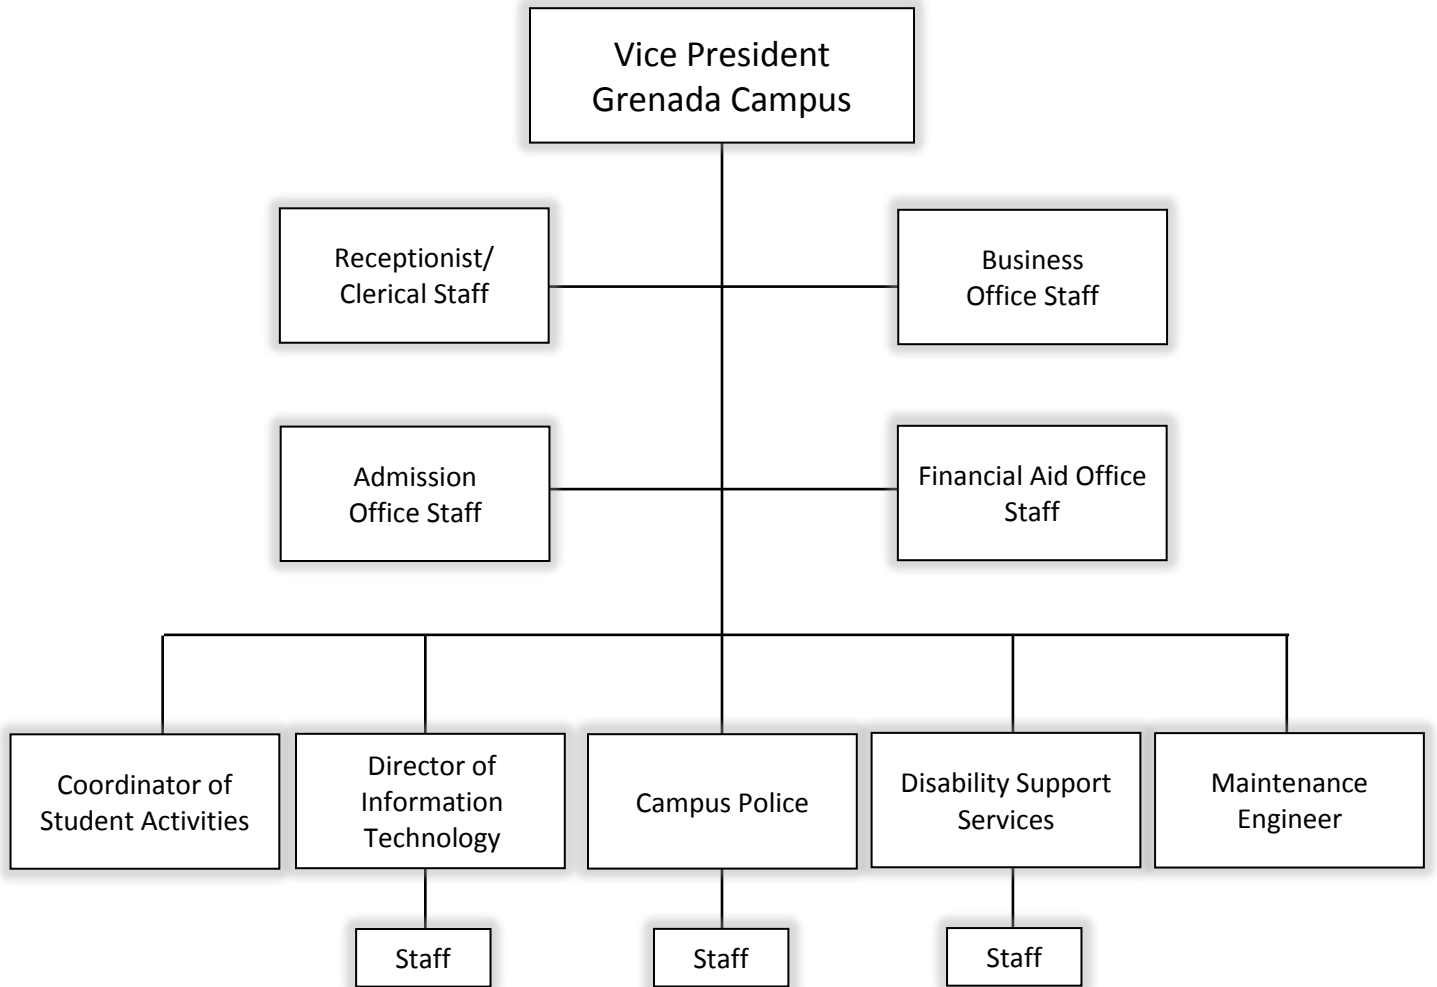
Vice President
Grenada Campus

Receptionist/
Clerical Staff

Business
Office Staff

Admission
Office Staff

Financial Aid Office
Staff

Coordinator of
Student Activities

Director of
Information
Technology

Campus Police

Disability Support
Services

Maintenance
Engineer

Staff

Staff

Staff